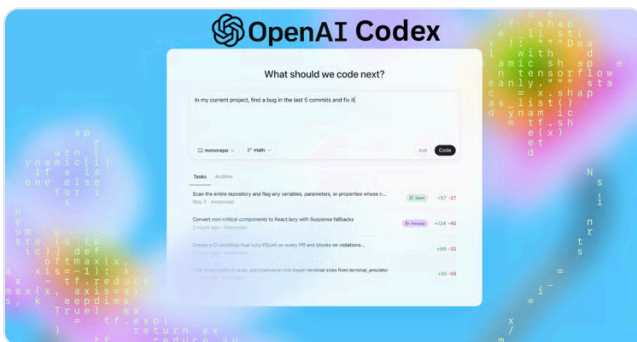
OpenAI Codex

What should we code next?

In my current project, find a bug in the last 5 commits and fix it

monorepo

main

Ask

Code

Tasks

Archive

Scan the entire repository and flag any variables, parameters, or properties whose n...

May 2 · monorepo

Open

+57 -27

Convert non-critical components to React.lazy with Suspense fallbacks

2 hours ago · monorepo

Merged

+124 -40

Create a CI workflow that runs ESLint on every PR and blocks on violations...

+89 -33

+40 -86